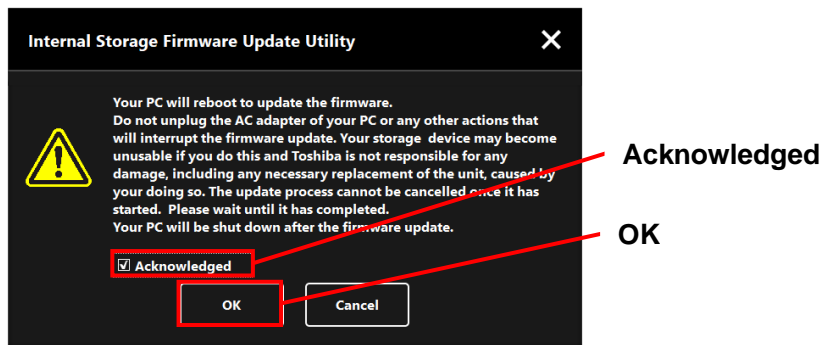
Internal Storage Firmware Update Utility

Your PC will reboot to update the firmware.
Do not unplug the AC adapter of your PC or any other actions that will interrupt the firmware update. Your storage device may become unusable if you do this and Toshiba is not responsible for any damage, including any necessary replacement of the unit, caused by your doing so. The update process cannot be cancelled once it has started. Please wait until it has completed.
Your PC will be shut down after the firmware update.

☑ Acknowledged

OK

Cancel

Acknowledged

OK